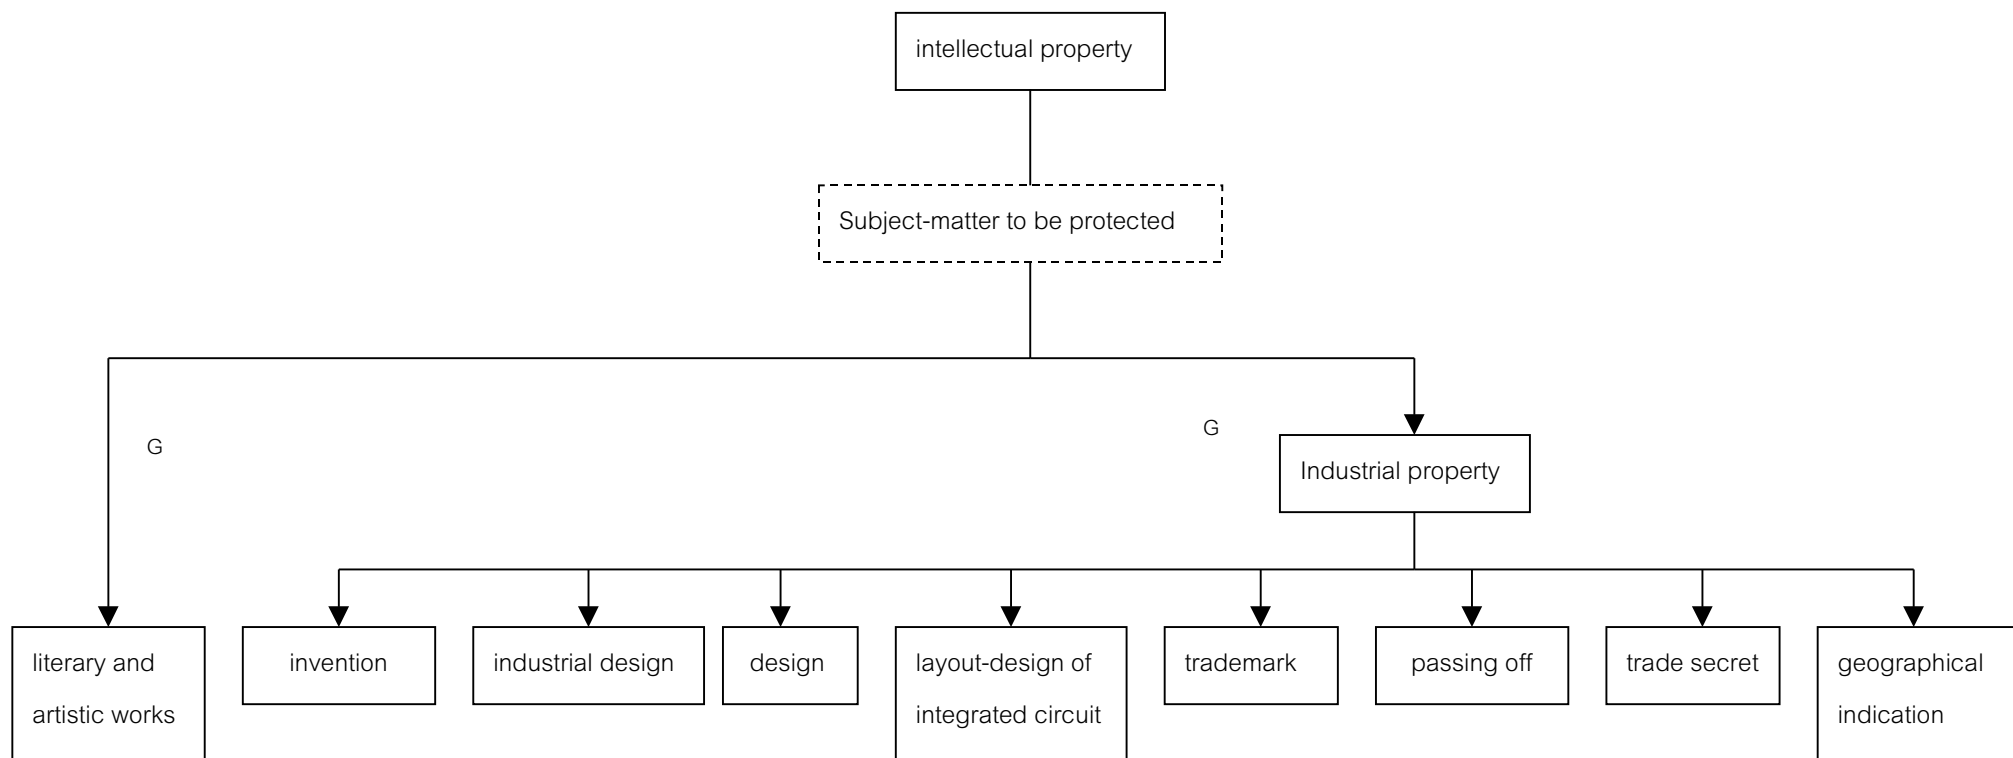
intellectual property

Subject-matter to be protected

G

G

Industrial property

literary and artistic works

invention

industrial design

design

layout-design of integrated circuit

trademark

passing off

trade secret

geographical indication